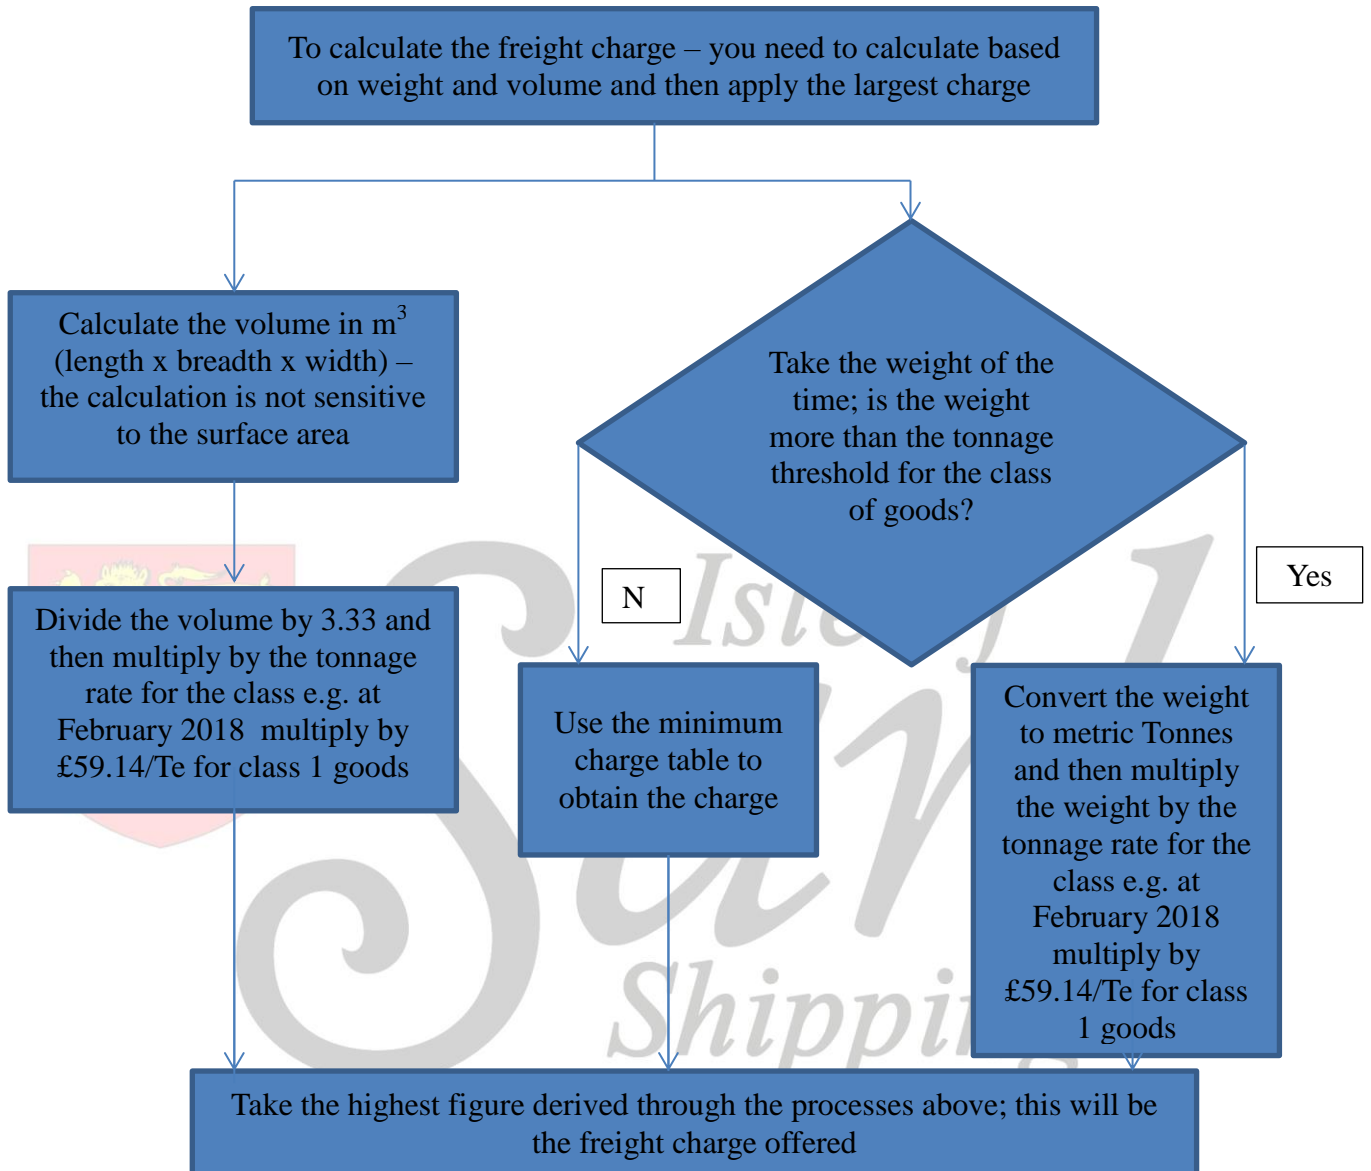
To calculate the freight charge – you need to calculate based on weight and volume and then apply the largest charge

Calculate the volume in $m^3$ (length x breadth x width) – the calculation is not sensitive to the surface area

Take the weight of the time; is the weight more than the tonnage threshold for the class of goods?

N

Yes

Divide the volume by 3.33 and then multiply by the tonnage rate for the class e.g. at February 2018 multiply by £59.14/Te for class 1 goods

Use the minimum charge table to obtain the charge

Convert the weight to metric Tonnes and then multiply the weight by the tonnage rate for the class e.g. at February 2018 multiply by £59.14/Te for class 1 goods

Take the highest figure derived through the processes above; this will be the freight charge offered

Isle of Sark Shipping